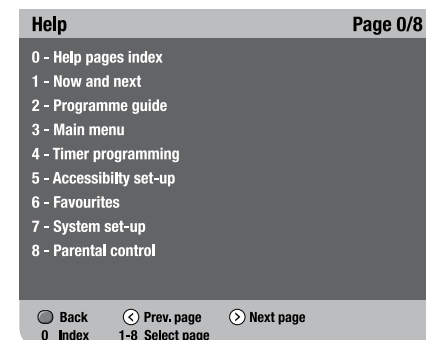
Help

Page 0/8

0 - Help pages index
1 - Now and next
2 - Programme guide
3 - Main menu
4 - Timer programming
5 - Accessibilty set-up
6 - Favourites
7 - System set-up
8 - Parental control

Back
0 Index

Prev. page
1-8 Select page

Next page